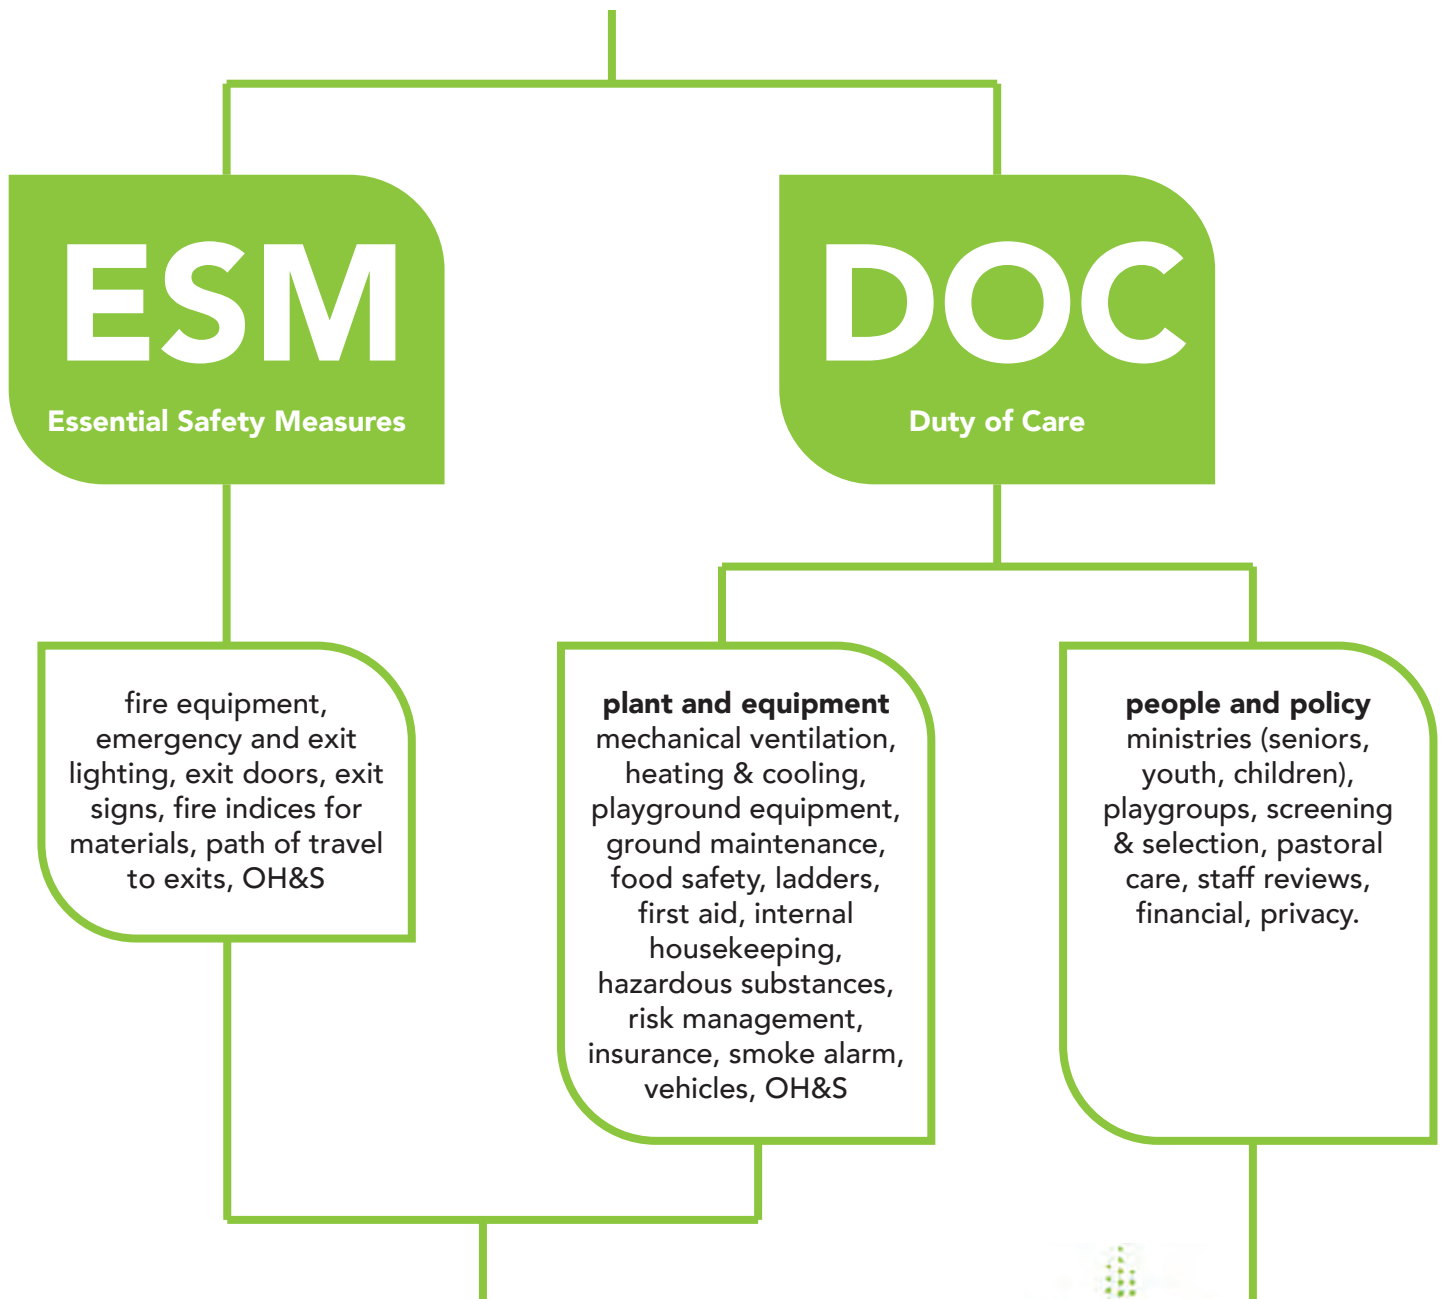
ESM
Essential Safety Measures

DOC
Duty of Care

fire equipment, emergency and exit lighting, exit doors, exit signs, fire indices for materials, path of travel to exits, OH&S

**plant and equipment**
mechanical ventilation, heating & cooling, playground equipment, ground maintenance, food safety, ladders, first aid, internal housekeeping, hazardous substances, risk management, insurance, smoke alarm, vehicles, OH&S

**people and policy**
ministries (seniors, youth, children), playgroups, screening & selection, pastoral care, staff reviews, financial, privacy.